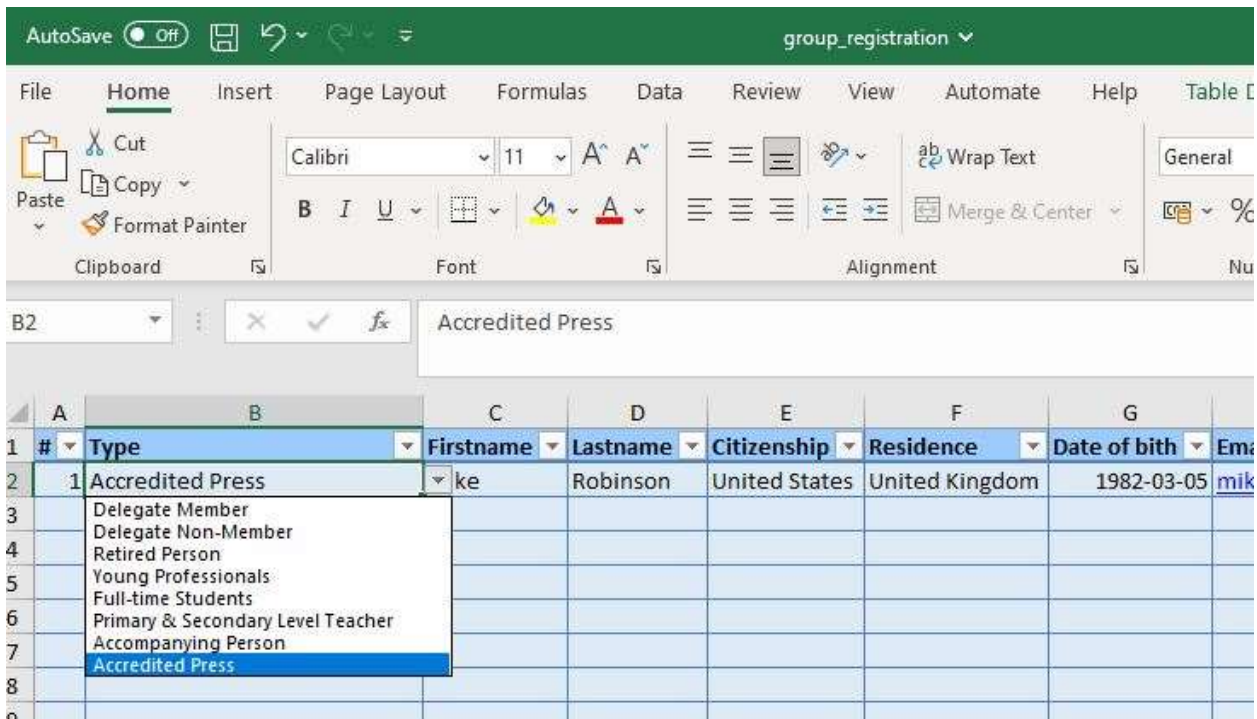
AutoSave Off group_registration

File Home Insert Page Layout Formulas Data Review View Automate Help Table D

Paste Cut Copy Format Painter Clipboard

Calibri 11 A A B I U Font

Wrap Text Merge & Center Alignment

General Nu

B2 Accredited Press

| | A | B | C | D | E | F | G | |
|---|---|---|---|---|---|---|---|---|
| 1 | # | Type | Firstname | Lastname | Citizenship | Residence | Date of bith | Ema |
| 2 | 1 | Accredited Press | ke | Robinson | United States | United Kingdom | 1982-03-05 | mik |
| 3 | | | | | | | | |
| 4 | | | | | | | | |
| 5 | | | | | | | | |
| 6 | | | | | | | | |
| 7 | | | | | | | | |
| 8 | | | | | | | | |

Delegate Member
Delegate Non-Member
Retired Person
Young Professionals
Full-time Students
Primary & Secondary Level Teacher
Accompanying Person
Accredited Press